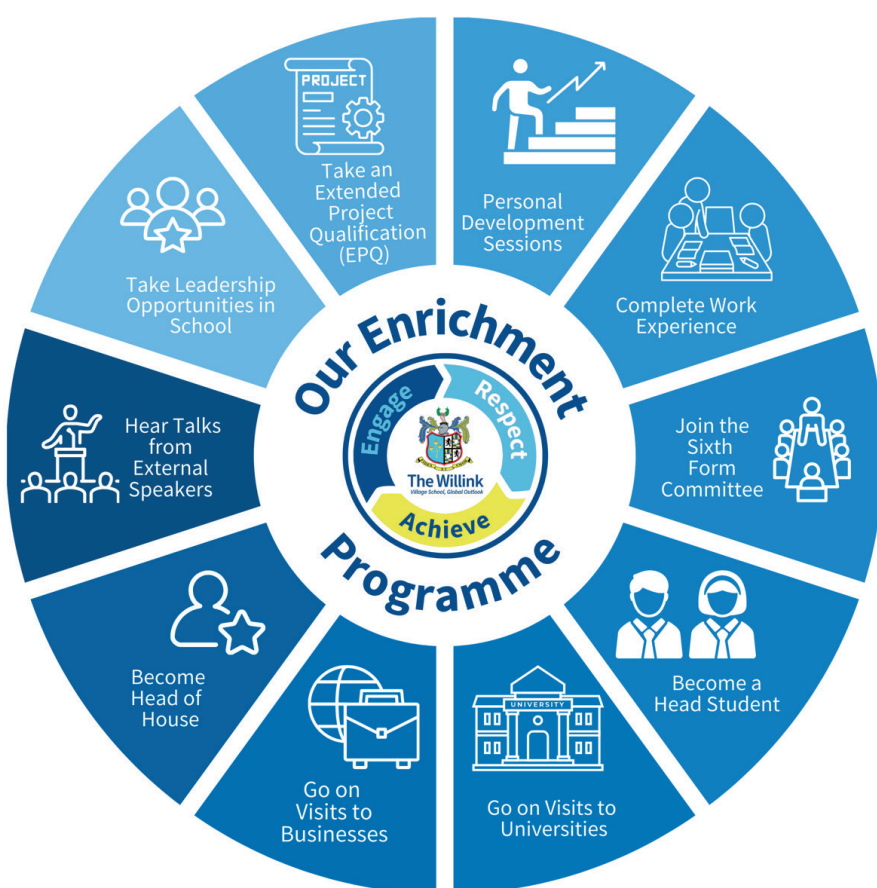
PROJECT

Take an Extended Project Qualification (EPQ)

Personal Development Sessions

Complete Work Experience

Join the Sixth Form Committee

Become a Head Student

UNIVERSITY

Go on Visits to Universities

Go on Visits to Businesses

Become Head of House

Hear Talks from External Speakers

Take Leadership Opportunities in School

Our Enrichment Programme

Engage
Respect
Achieve

The Willink
Village School, Global Outlook